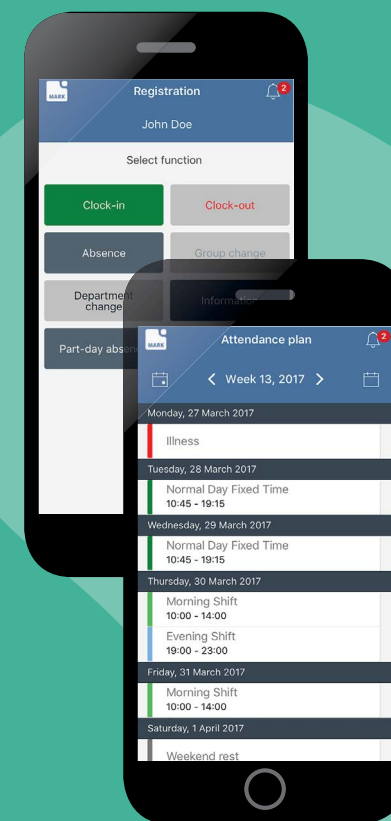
MARK

Registration

2

John Doe

Select function

Clock-in

Clock-out

Absence

Group change

Department change

Information

Part-day absence

MARK

Attendance plan

2

Week 13, 2017

Monday, 27 March 2017

Illness

Tuesday, 28 March 2017

Normal Day Fixed Time
10:45 - 19:15

Wednesday, 29 March 2017

Normal Day Fixed Time
10:45 - 19:15

Thursday, 30 March 2017

Morning Shift
10:00 - 14:00

Evening Shift
19:00 - 23:00

Friday, 31 March 2017

Morning Shift
10:00 - 14:00

Saturday, 1 April 2017

Weekend rest